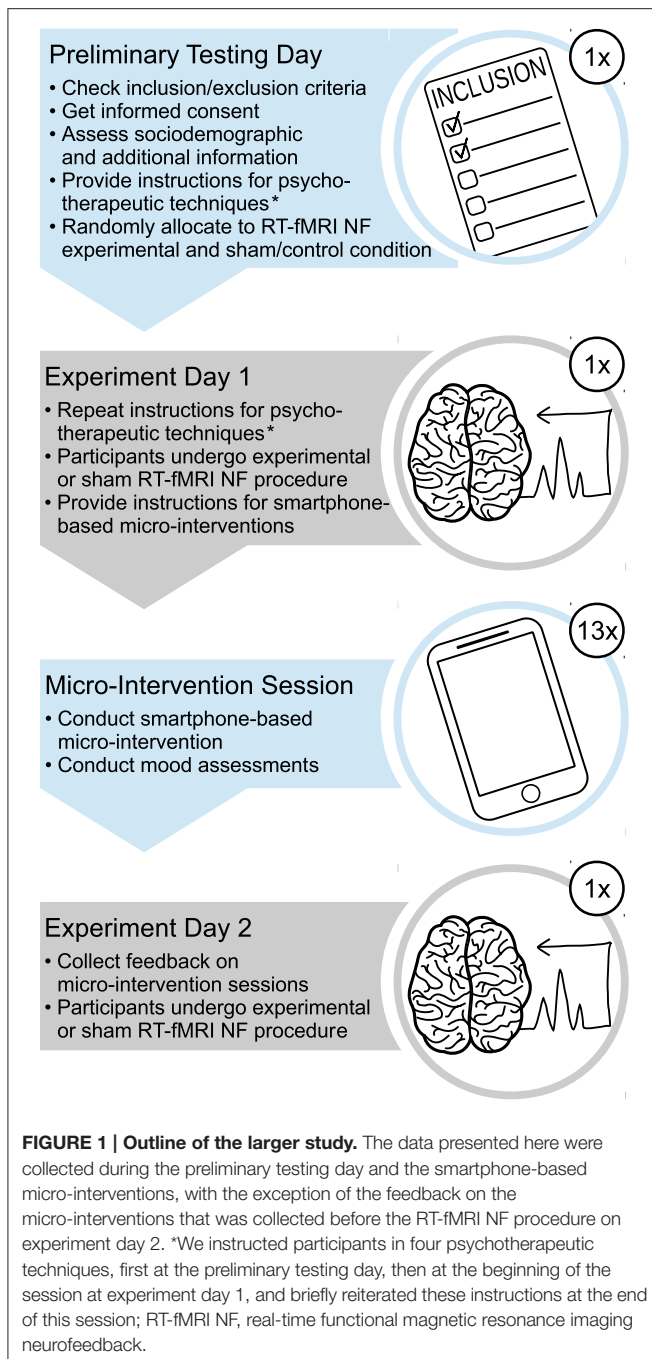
Preliminary Testing Day

• Check inclusion/exclusion criteria
• Get informed consent
• Assess sociodemographic and additional information
• Provide instructions for psychotherapeutic techniques*
• Randomly allocate to RT-fMRI NF experimental and sham/control condition

INCLUSION

1x

Experiment Day 1

• Repeat instructions for psychotherapeutic techniques*
• Participants undergo experimental or sham RT-fMRI NF procedure
• Provide instructions for smartphone-based micro-interventions

1x

Micro-Intervention Session

• Conduct smartphone-based micro-intervention
• Conduct mood assessments

13x

Experiment Day 2

• Collect feedback on micro-intervention sessions
• Participants undergo experimental or sham RT-fMRI NF procedure

1x

**FIGURE 1 | Outline of the larger study.** The data presented here were collected during the preliminary testing day and the smartphone-based micro-interventions, with the exception of the feedback on the micro-interventions that was collected before the RT-fMRI NF procedure on experiment day 2. *We instructed participants in four psychotherapeutic techniques, first at the preliminary testing day, then at the beginning of the session at experiment day 1, and briefly reiterated these instructions at the end of this session; RT-fMRI NF, real-time functional magnetic resonance imaging neurofeedback.